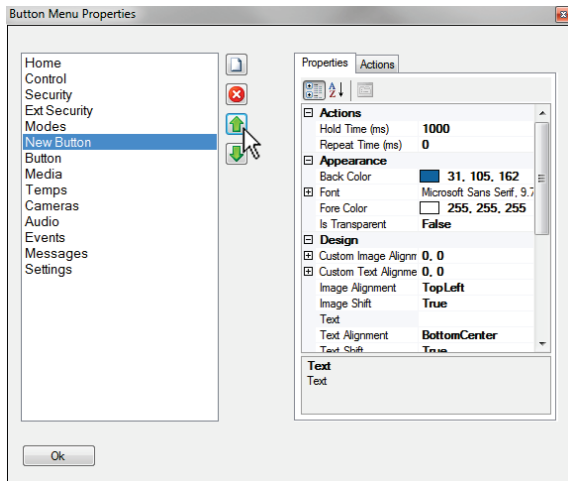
Button Menu Properties

Home
Control
Security
Ext Security
Modes
New Button
Button
Media
Temps
Cameras
Audio
Events
Messages
Settings

Properties | Actions

| | |
|---|---|
| **Actions** | |
| Hold Time (ms) | **1000** |
| Repeat Time (ms) | **0** |
| **Appearance** | |
| Back Color | **31, 105, 162** |
| Font | Microsoft Sans Serif, 9.7 |
| Fore Color | **255, 255, 255** |
| Is Transparent | **False** |
| **Design** | |
| Custom Image Alignm | **0, 0** |
| Custom Text Alignme | **0, 0** |
| Image Alignment | **TopLeft** |
| Image Shift | **True** |
| Text | |
| Text Alignment | **BottomCenter** |
| Text Shift | **True** |

**Text**
Text

Ok